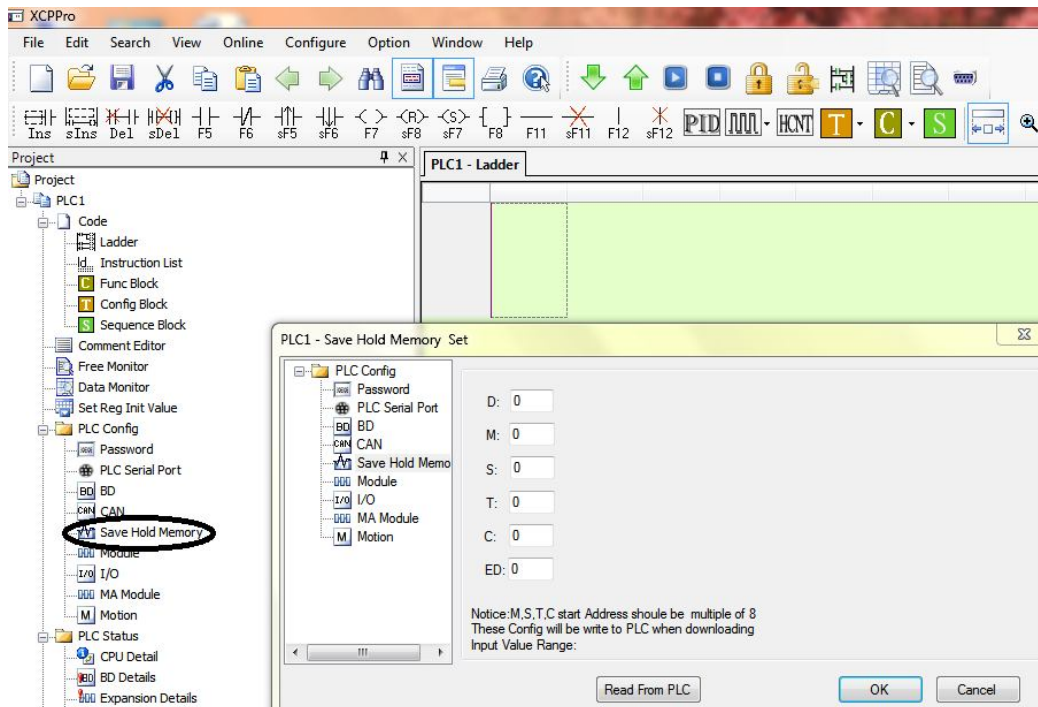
XCPPro

File Edit Search View Online Configure Option Window Help

Ins sIns Del sDel F5 F6 sF5 sF6 F7 sF8 sF7 F8 F11 sF11 F12 sF12 PID HCNT T C S

Project

Project
PLC1
Code
Ladder
Instruction List
Func Block
Config Block
Sequence Block
Comment Editor
Free Monitor
Data Monitor
Set Reg Init Value
PLC Config
Password
PLC Serial Port
BD
CAN
Save Hold Memory
Module
I/O
MA Module
Motion
PLC Status
CPU Detail
BD Details
Expansion Details

PLC1 - Ladder

PLC1 - Save Hold Memory Set

PLC Config
Password
PLC Serial Port
BD
CAN
Save Hold Memo
Module
I/O
MA Module
Motion

D: 0
M: 0
S: 0
T: 0
C: 0
ED: 0

Notice:M,S,T,C start Address shoule be multiple of 8
These Config will be write to PLC when downloading
Input Value Range:

Read From PLC
OK
Cancel